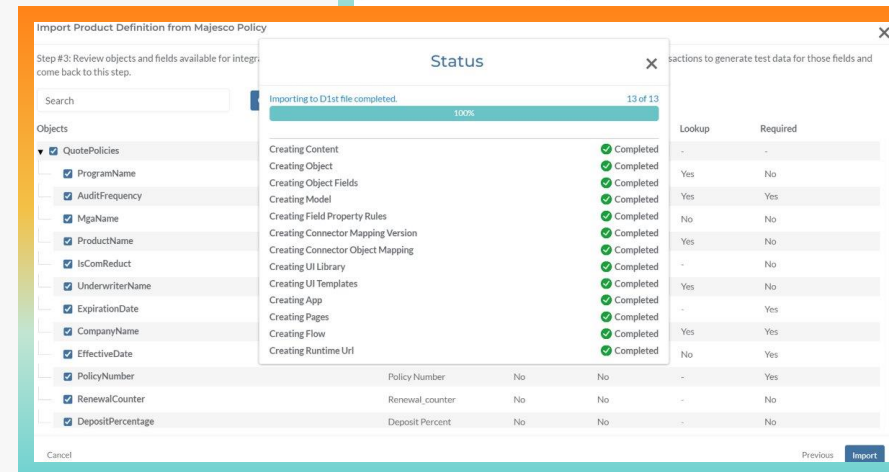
Import Product Definition from Majesco Policy

Step #3: Review objects and fields available for integr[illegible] sactions to generate test data for those fields and come back to this step.

Search

Objects

| | | | | Lookup | Required |
|---|---|---|---|---|---|
| QuotePolicies | | | | - | - |
| ProgramName | | | | Yes | No |
| AuditFrequency | | | | Yes | Yes |
| MgaName | | | | No | No |
| ProductName | | | | Yes | No |
| IsComReduct | | | | - | No |
| UnderwriterName | | | | Yes | No |
| ExpirationDate | | | | - | Yes |
| CompanyName | | | | Yes | Yes |
| EffectiveDate | | | | No | Yes |
| PolicyNumber | Policy Number | No | No | - | Yes |
| RenewalCounter | Renewal_counter | No | No | - | No |
| DepositPercentage | Deposit Percent | No | No | - | No |

Cancel

Previous Import

Status

Importing to D1st file completed. 13 of 13

100%

| | |
|---|---|
| Creating Content | Completed |
| Creating Object | Completed |
| Creating Object Fields | Completed |
| Creating Model | Completed |
| Creating Field Property Rules | Completed |
| Creating Connector Mapping Version | Completed |
| Creating Connector Object Mapping | Completed |
| Creating UI Library | Completed |
| Creating UI Templates | Completed |
| Creating App | Completed |
| Creating Pages | Completed |
| Creating Flow | Completed |
| Creating Runtime Url | Completed |